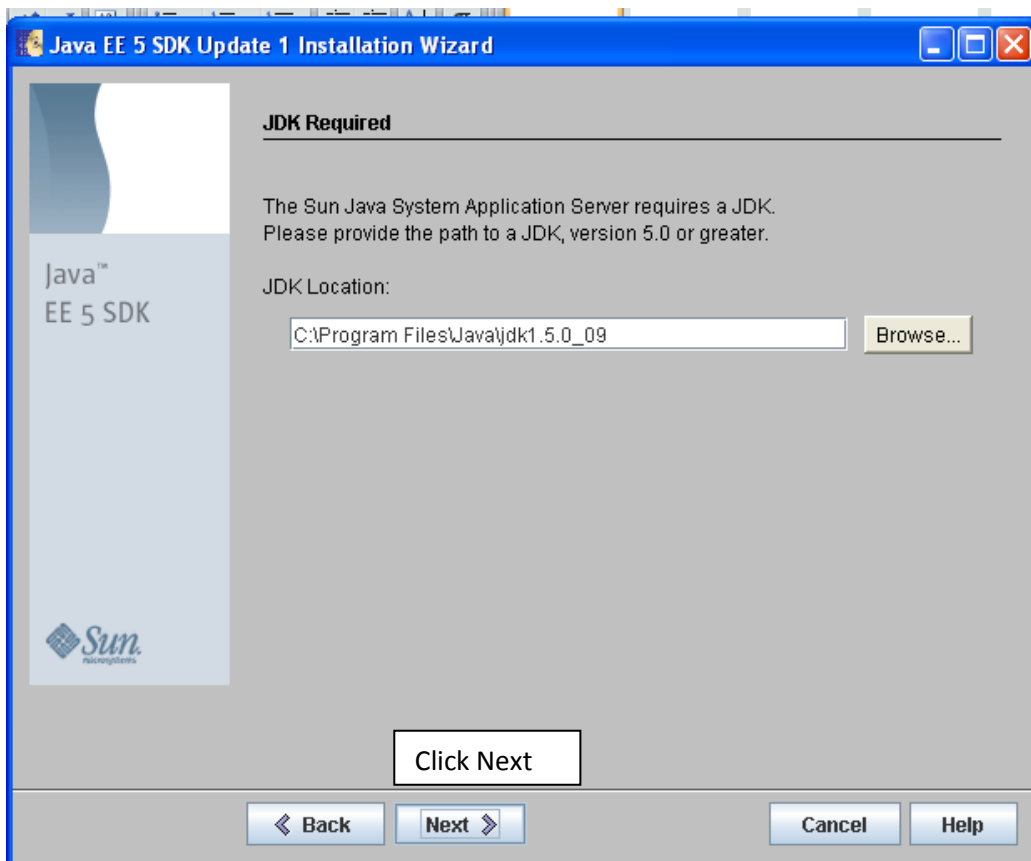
Java EE 5 SDK Update 1 Installation Wizard

JDK Required

The Sun Java System Application Server requires a JDK.
Please provide the path to a JDK, version 5.0 or greater.

JDK Location:

C:\Program Files\Java\jdk1.5.0_09

Browse...

Java™
EE 5 SDK

Sun
microsystems

Click Next

Back

Next

Cancel

Help